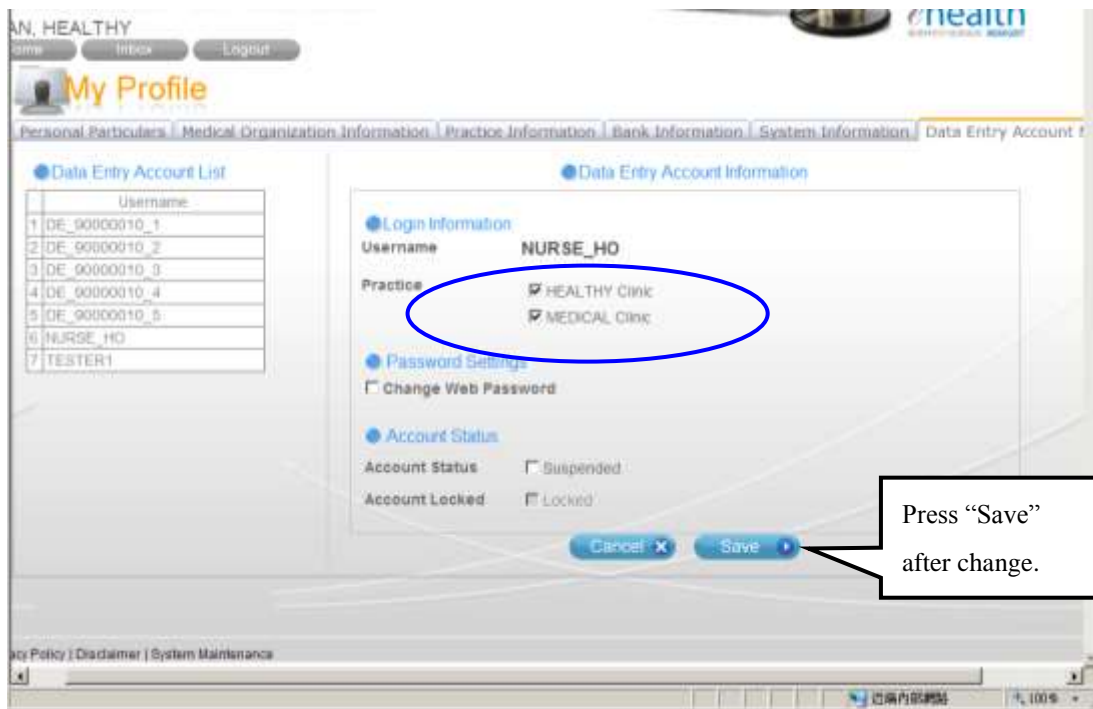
AN, HEALTHY

ome Inbox Logout

eHealth

My Profile

Personal Particulars | Medical Organization Information | Practice Information | Bank Information | System Information | Data Entry Account I

Data Entry Account List

| | Username |
|---|---|
| 1 | DE_90000010_1 |
| 2 | DE_90000010_2 |
| 3 | DE_90000010_3 |
| 4 | DE_90000010_4 |
| 5 | DE_90000010_5 |
| 6 | NURSE_HO |
| 7 | TESTER1 |

Data Entry Account Information

Login Information

Username NURSE_HO

Practice

☑ HEALTHY Clinic

☑ MEDICAL Clinic

Password Settings

☐ Change Web Password

Account Status

Account Status ☐ Suspended

Account Locked ☐ Locked

Cancel

Save

Press “Save” after change.

acy Policy | Disclaimer | System Maintenance

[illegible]

100%